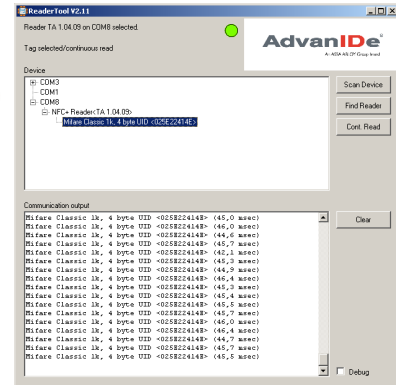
ReaderTool V2.11

Reader TA 1.04.09 on COM8 selected.

Tag selected/continuous read

AdvanIDe

A ASSA ABLOY Group brand

Device

COM3
COM1
COM8
NFC+ Reader<TA 1.04.09>
Mifare Classic 1k, 4 byte UID <025E22414E>

Scan Device

Find Reader

Cont. Read

Communication output

Mifare Classic 1k, 4 byte UID <025E22414E> (45,0 msec)
Mifare Classic 1k, 4 byte UID <025E22414E> (46,0 msec)
Mifare Classic 1k, 4 byte UID <025E22414E> (44,6 msec)
Mifare Classic 1k, 4 byte UID <025E22414E> (45,7 msec)
Mifare Classic 1k, 4 byte UID <025E22414E> (42,1 msec)
Mifare Classic 1k, 4 byte UID <025E22414E> (45,3 msec)
Mifare Classic 1k, 4 byte UID <025E22414E> (44,9 msec)
Mifare Classic 1k, 4 byte UID <025E22414E> (46,4 msec)
Mifare Classic 1k, 4 byte UID <025E22414E> (45,3 msec)
Mifare Classic 1k, 4 byte UID <025E22414E> (45,4 msec)
Mifare Classic 1k, 4 byte UID <025E22414E> (45,5 msec)
Mifare Classic 1k, 4 byte UID <025E22414E> (45,7 msec)
Mifare Classic 1k, 4 byte UID <025E22414E> (46,0 msec)
Mifare Classic 1k, 4 byte UID <025E22414E> (46,4 msec)
Mifare Classic 1k, 4 byte UID <025E22414E> (44,7 msec)
Mifare Classic 1k, 4 byte UID <025E22414E> (45,7 msec)
Mifare Classic 1k, 4 byte UID <025E22414E> (45,5 msec)

Clear

Debug